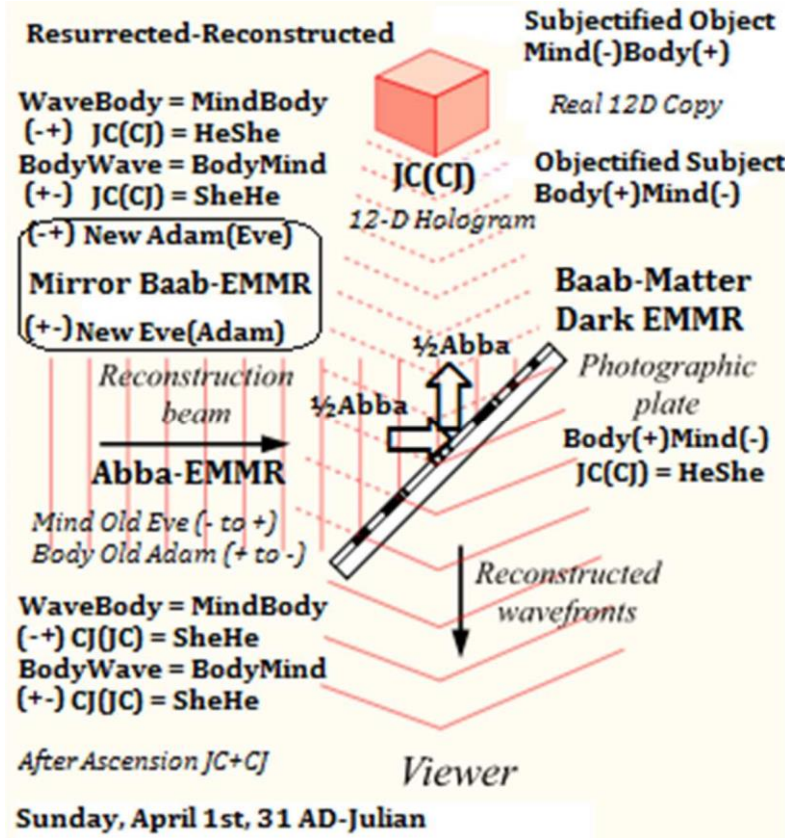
Resurrected-Reconstructed

Subjectified Object
Mind(-)Body(+)

Real 12D Copy

WaveBody = MindBody
(-+) JC(CJ) = HeShe
BodyWave = BodyMind
(+-) JC(CJ) = SheHe

JC(CJ)

Objectified Subject
Body(+)Mind(-)

12-D Hologram

(-+) New Adam(Eve)
Mirror Baab-EMMR
(+-) New Eve(Adam)

Baab-Matter
Dark EMMR

½Abba

Reconstruction beam

½Abba

Photographic plate

Body(+)Mind(-)
JC(CJ) = HeShe

Abba-EMMR

Mind Old Eve (- to +)
Body Old Adam (+ to -)

Reconstructed wavefronts

WaveBody = MindBody
(-+) CJ(JC) = SheHe
BodyWave = BodyMind
(+-) CJ(JC) = SheHe

After Ascension JC+CJ

Viewer

Sunday, April 1st, 31 AD-Julian